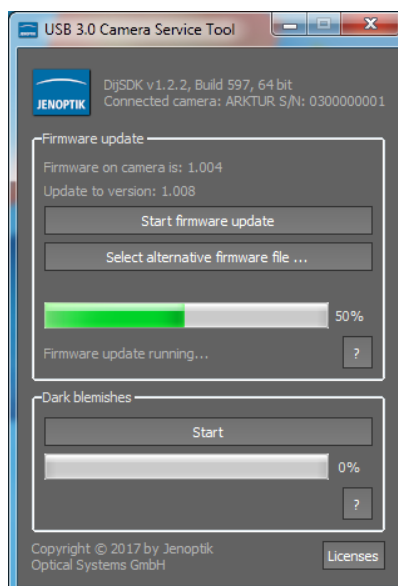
USB 3.0 Camera Service Tool

JENOPTIK

DijSDK v1.2.2, Build 597, 64 bit
Connected camera: ARKTUR S/N: 030000001

Firmware update

Firmware on camera is: 1.004

Update to version: 1.008

Start firmware update

Select alternative firmware file ...

50%

Firmware update running...

?

Dark blemishes

Start

0%

?

Copyright © 2017 by Jenoptik
Optical Systems GmbH

Licenses